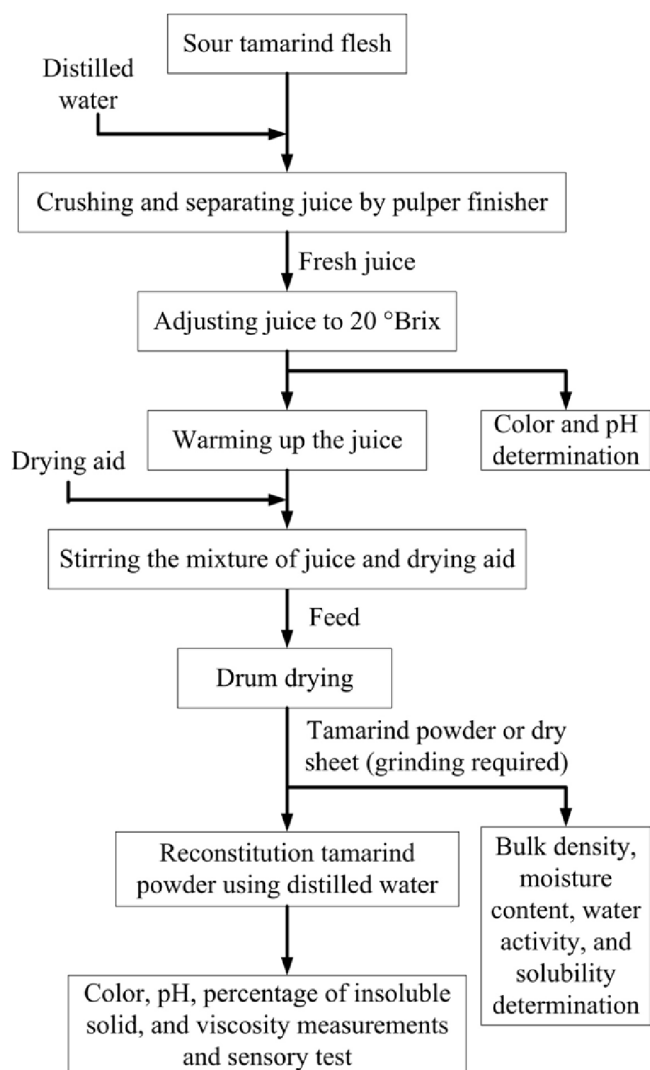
Sour tamarind flesh

Distilled water

Crushing and separating juice by pulper finisher

Fresh juice

Adjusting juice to 20 °Brix

Warming up the juice

Color and pH determination

Drying aid

Stirring the mixture of juice and drying aid

Feed

Drum drying

Tamarind powder or dry sheet (grinding required)

Reconstitution tamarind powder using distilled water

Bulk density, moisture content, water activity, and solubility determination

Color, pH, percentage of insoluble solid, and viscosity measurements and sensory test